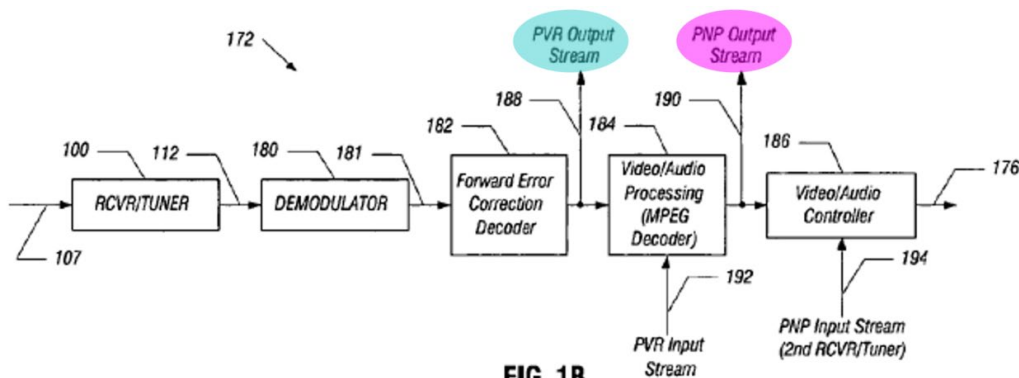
172

PVR Output Stream

PNP Output Stream

188

190

182

184

186

100

112

180

181

176

RCVR/TUNER

DEMODULATOR

Forward Error Correction Decoder

Video/Audio Processing (MPEG Decoder)

Video/Audio Controller

107

192

194

PVR Input Stream

PNP Input Stream (2nd RCVR/Tuner)

FIG. 1B